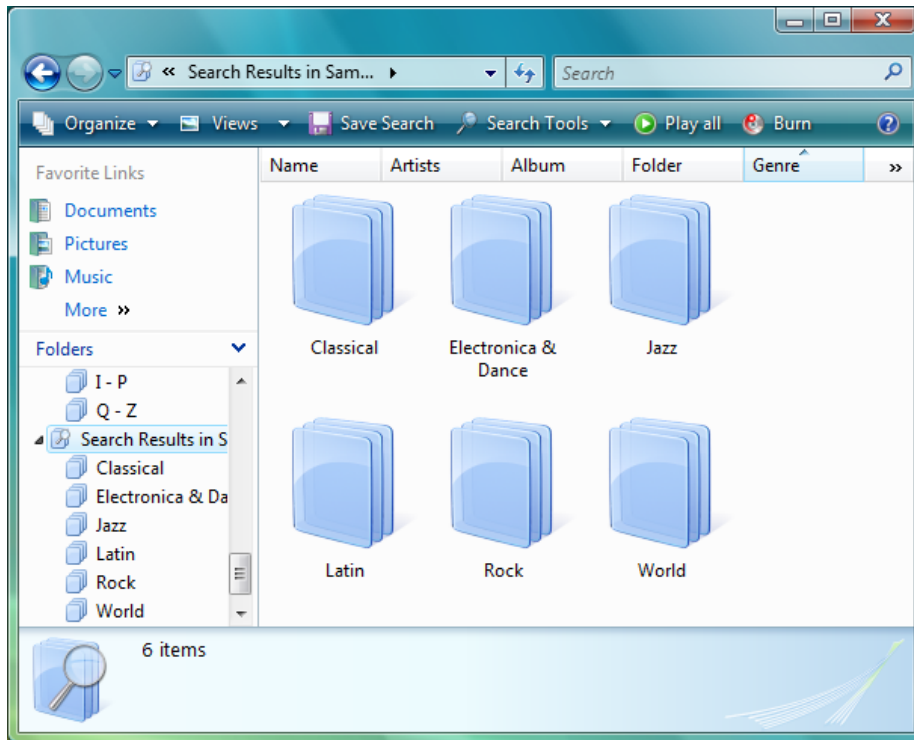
« Search Results in Sam... ▸

Search

Organize ▾ Views ▾ Save Search Search Tools ▾ Play all Burn

Favorite Links

Documents

Pictures

Music

More »

Folders

I - P

Q - Z

Search Results in S

Classical

Electronica & Da

Jazz

Latin

Rock

World

Name Artists Album Folder Genre »

Classical

Electronica & Dance

Jazz

Latin

Rock

World

6 items